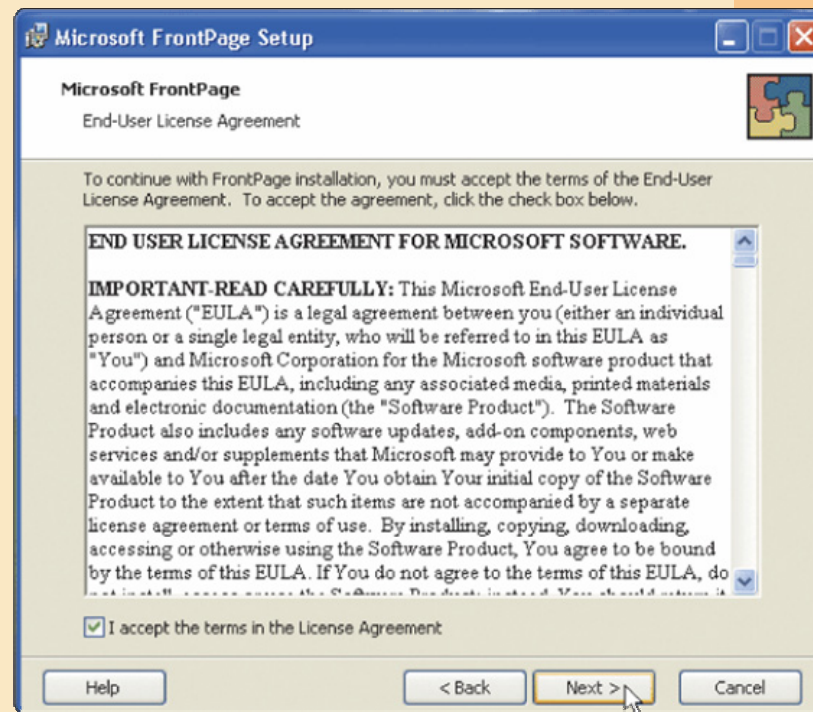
Microsoft FrontPage Setup

Microsoft FrontPage

End-User License Agreement

To continue with FrontPage installation, you must accept the terms of the End-User License Agreement. To accept the agreement, click the check box below.

END USER LICENSE AGREEMENT FOR MICROSOFT SOFTWARE.

IMPORTANT-READ CAREFULLY: This Microsoft End-User License Agreement ("EULA") is a legal agreement between you (either an individual person or a single legal entity, who will be referred to in this EULA as "You") and Microsoft Corporation for the Microsoft software product that accompanies this EULA, including any associated media, printed materials and electronic documentation (the "Software Product"). The Software Product also includes any software updates, add-on components, web services and/or supplements that Microsoft may provide to You or make available to You after the date You obtain Your initial copy of the Software Product to the extent that such items are not accompanied by a separate license agreement or terms of use. By installing, copying, downloading, accessing or otherwise using the Software Product, You agree to be bound by the terms of this EULA. If You do not agree to the terms of this EULA, do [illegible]

I accept the terms in the License Agreement

Help

< Back

Next >

Cancel